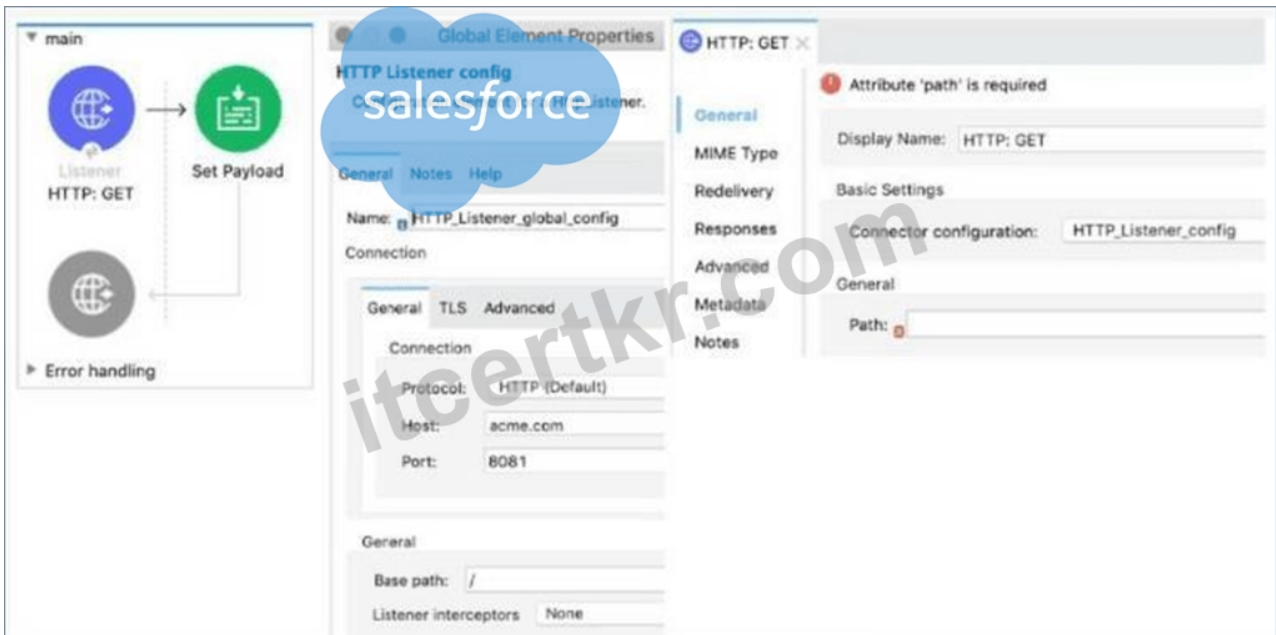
main

Listener
HTTP: GET

Set Payload

Error handling

Global Element Properties

HTTP Listener config

salesforce

C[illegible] listener.

General Notes Help

Name: HTTP_Listener_global_config

Connection

General TLS Advanced

Connection

Protocol: HTTP (Default)

Host: acme.com

Port: 8081

Gereral

Base path: /

Listener interceptors None

HTTP: GET

Attribute 'path' is required

General

MIME Type

Redelivery

Responses

Advanced

Metadata

Notes

Display Name: HTTP: GET

Basic Settings

Connector configuration: HTTP_Listener_config

General

Path:

itcertkr.com